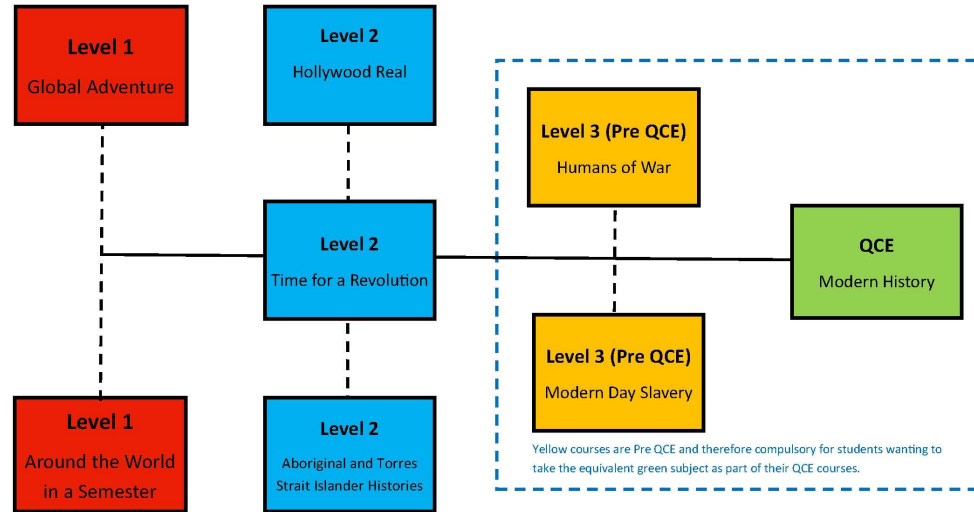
Level 1
Global Adventure

Level 2
Hollywood Real

Level 3 (Pre QCE)
Humans of War

Level 2
Time for a Revolution

QCE
Modern History

Level 3 (Pre QCE)
Modern Day Slavery

Level 1
Around the World in a Semester

Level 2
Aboriginal and Torres Strait Islander Histories

Yellow courses are Pre QCE and therefore compulsory for students wanting to take the equivalent green subject as part of their QCE courses.